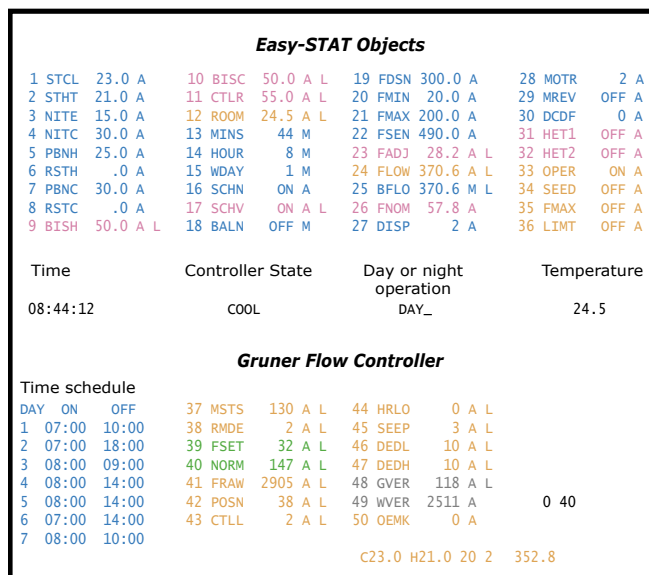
Easy-STAT Objects

| | | | |
|---|---|---|---|
| 1 STCL 23.0 A | 10 BISC 50.0 A L | 19 FDSN 300.0 A | 28 MOTR 2 A |
| 2 STHT 21.0 A | 11 CTLR 55.0 A L | 20 FMIN 20.0 A | 29 MREV OFF A |
| 3 NITE 15.0 A | 12 ROOM 24.5 A L | 21 FMAX 200.0 A | 30 DCDF 0 A |
| 4 NITC 30.0 A | 13 MINS 44 M | 22 FSEN 490.0 A | 31 HET1 OFF A |
| 5 PBNH 25.0 A | 14 HOUR 8 M | 23 FADJ 28.2 A L | 32 HET2 OFF A |
| 6 RSTH .0 A | 15 WDAY 1 M | 24 FLOW 370.6 A L | 33 OPER ON A |
| 7 PBNC 30.0 A | 16 SCHN ON A | 25 BFLO 370.6 M L | 34 SEED OFF A |
| 8 RSTC .0 A | 17 SCHV ON A L | 26 FNOM 57.8 A | 35 FMAX OFF A |
| 9 BISH 50.0 A L | 18 BALN OFF M | 27 DISP 2 A | 36 LIMT OFF A |

| Time | Controller State | Day or night operation | Temperature |
|---|---|---|---|
| 08:44:12 | COOL | DAY_ | 24.5 |

Gruner Flow Controller

Time schedule

| DAY | ON | OFF | | | |
|---|---|---|---|---|---|
| 1 | 07:00 | 10:00 | 37 MSTS 130 A L | 44 HRLO 0 A L | |
| 2 | 07:00 | 18:00 | 38 RMDE 2 A L | 45 SEEP 3 A L | |
| 3 | 08:00 | 09:00 | 39 FSET 32 A L | 46 DEDL 10 A L | |
| 4 | 08:00 | 14:00 | 40 NORM 147 A L | 47 DEDH 10 A L | |
| 5 | 08:00 | 14:00 | 41 FRAW 2905 A L | 48 GVER 118 A L | |
| 6 | 07:00 | 14:00 | 42 POSN 38 A L | 49 WVER 2511 A | 0 40 |
| 7 | 08:00 | 10:00 | 43 CTLL 2 A L | 50 OEMK 0 A | |

C23.0 H21.0 20 2 352.8